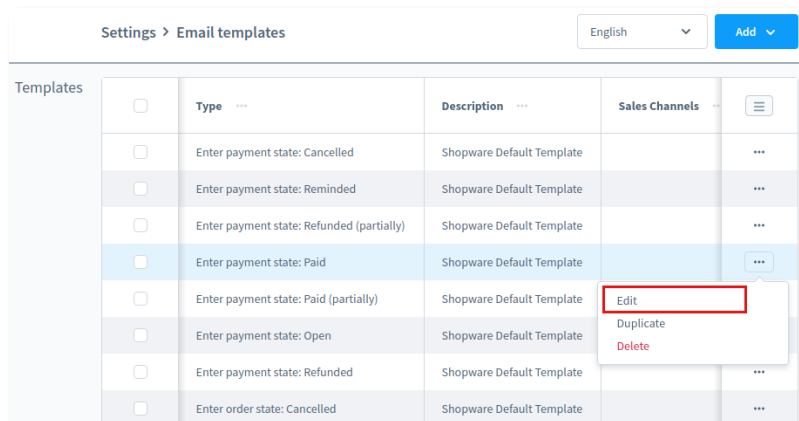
Settings > Email templates

English

Add

Templates

| | Type ··· | Description ··· | Sales Channels ··· | |
|---|---|---|---|---|
| | Enter payment state: Cancelled | Shopware Default Template | | ··· |
| | Enter payment state: Reminded | Shopware Default Template | | ··· |
| | Enter payment state: Refunded (partially) | Shopware Default Template | | ··· |
| | Enter payment state: Paid | Shopware Default Template | | ··· |
| | Enter payment state: Paid (partially) | Shopware Default Template | | |
| | Enter payment state: Open | Shopware Default Template | | |
| | Enter payment state: Refunded | Shopware Default Template | | ··· |
| | Enter order state: Cancelled | Shopware Default Template | | ··· |

Edit
Duplicate
Delete